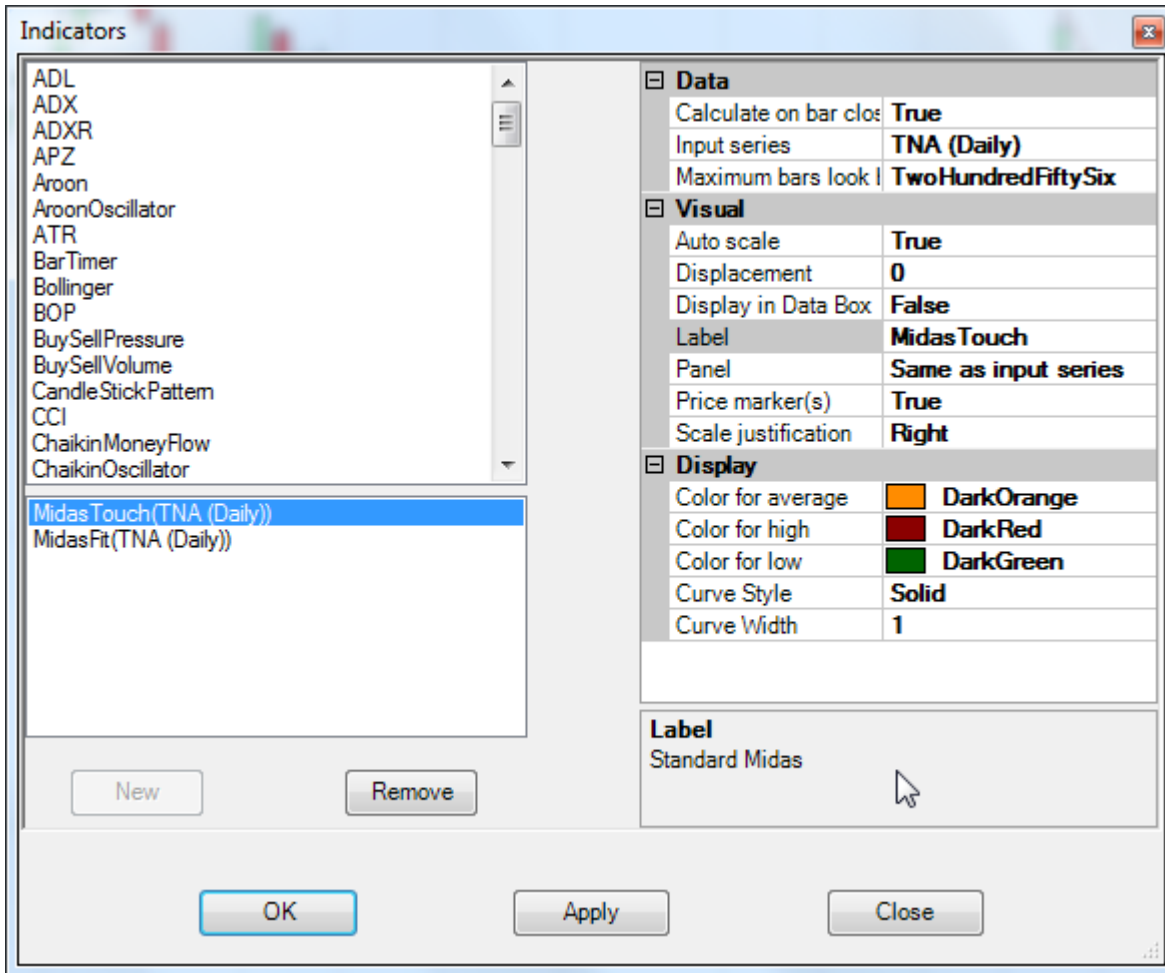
Indicators

ADL
ADX
ADXR
APZ
Aroon
AroonOscillator
ATR
BarTimer
Bollinger
BOP
BuySellPressure
BuySellVolume
CandleStickPattern
CCI
ChaikinMoneyFlow
ChaikinOscillator

MidasTouch(TNA (Daily))
MidasFit(TNA (Daily))

New
Remove

| | |
|---|---|
| ⊟ Data | |
| Calculate on bar clos | True |
| Input series | TNA (Daily) |
| Maximum bars look l | TwoHundredFiftySix |
| ⊟ Visual | |
| Auto scale | True |
| Displacement | 0 |
| Display in Data Box | False |
| Label | MidasTouch |
| Panel | Same as input series |
| Price marker(s) | True |
| Scale justification | Right |
| ⊟ Display | |
| Color for average | DarkOrange |
| Color for high | DarkRed |
| Color for low | DarkGreen |
| Curve Style | Solid |
| Curve Width | 1 |

Label
Standard Midas

OK
Apply
Close